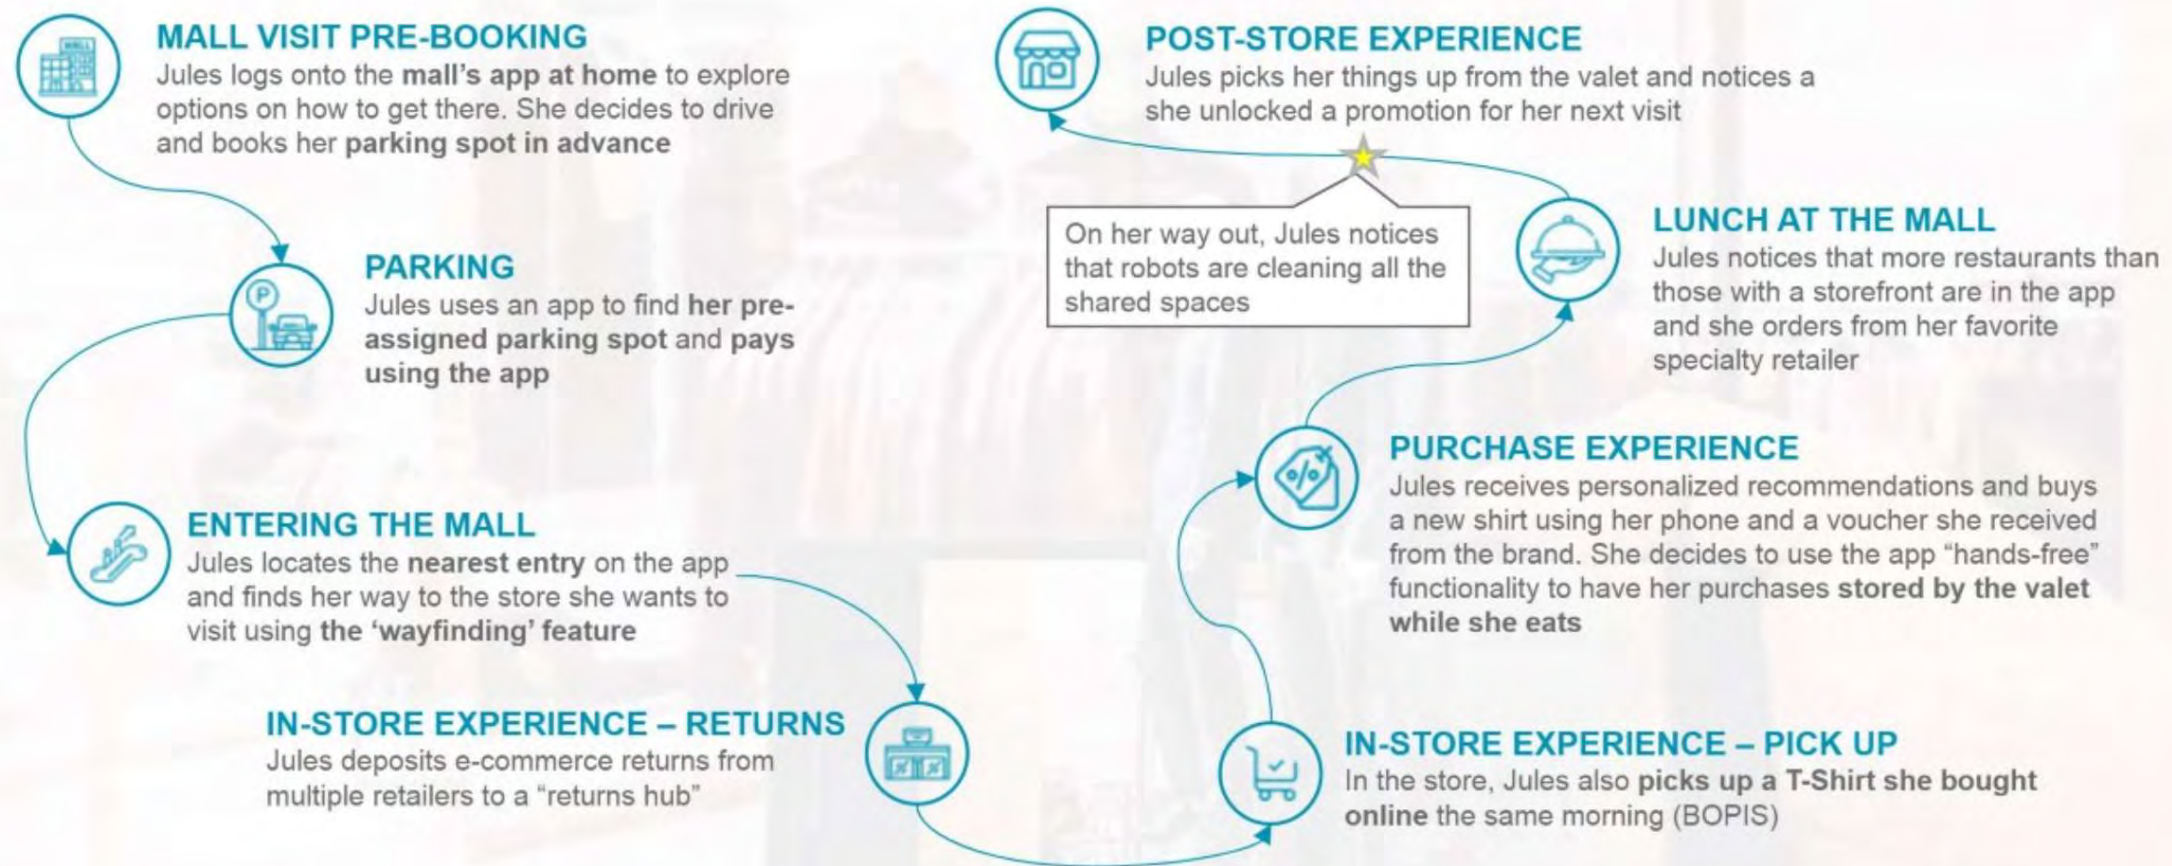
MALL VISIT PRE-BOOKING
Jules logs onto the mall's app at home to explore options on how to get there. She decides to drive and books her parking spot in advance

PARKING
Jules uses an app to find her pre-assigned parking spot and pays using the app

ENTERING THE MALL
Jules locates the nearest entry on the app and finds her way to the store she wants to visit using the 'wayfinding' feature

IN-STORE EXPERIENCE – RETURNS
Jules deposits e-commerce returns from multiple retailers to a "returns hub"

IN-STORE EXPERIENCE – PICK UP
In the store, Jules also picks up a T-Shirt she bought online the same morning (BOPIS)

PURCHASE EXPERIENCE
Jules receives personalized recommendations and buys a new shirt using her phone and a voucher she received from the brand. She decides to use the app "hands-free" functionality to have her purchases stored by the valet while she eats

LUNCH AT THE MALL
Jules notices that more restaurants than those with a storefront are in the app and she orders from her favorite specialty retailer

On her way out, Jules notices that robots are cleaning all the shared spaces

POST-STORE EXPERIENCE
Jules picks her things up from the valet and notices a she unlocked a promotion for her next visit

MALL